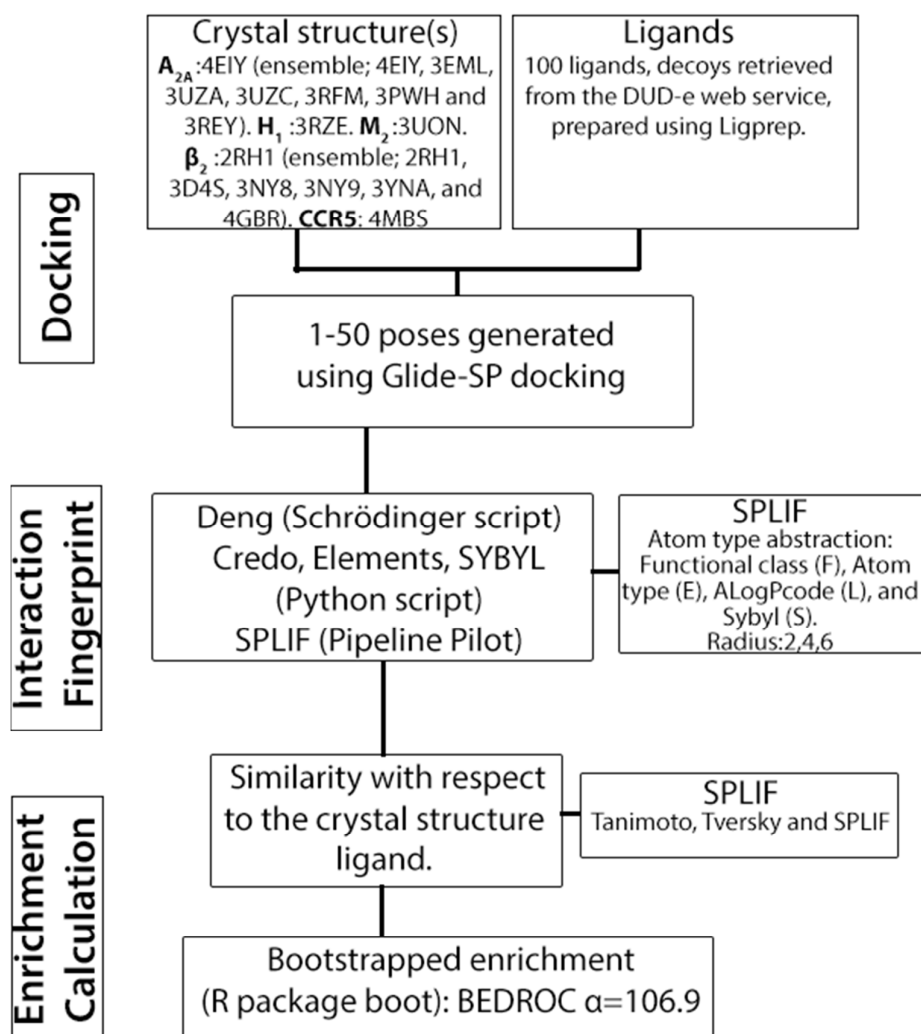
Docking

Crystal structure(s)
$A_{2A}$:4EIY (ensemble; 4EIY, 3EML, 3UZA, 3UZC, 3RFM, 3PWH and 3REY). $H_1$ :3RZE. $M_2$:3UON. $β_2$ :2RH1 (ensemble; 2RH1, 3D4S, 3NY8, 3NY9, 3YNA, and 4GBR). CCR5: 4MBS

Ligands
100 ligands, decoys retrieved from the DUD-e web service, prepared using Ligprep.

1-50 poses generated using Glide-SP docking

Interaction Fingerprint

Deng (Schrödinger script)
Credo, Elements, SYBYL (Python script)
SPLIF (Pipeline Pilot)

SPLIF
Atom type abstraction: Functional class (F), Atom type (E), ALogPcode (L), and Sybyl (S).
Radius:2,4,6

Enrichment Calculation

Similarity with respect to the crystal structure ligand.

SPLIF
Tanimoto, Tversky and SPLIF

Bootstrapped enrichment (R package boot): BEDROC α=106.9